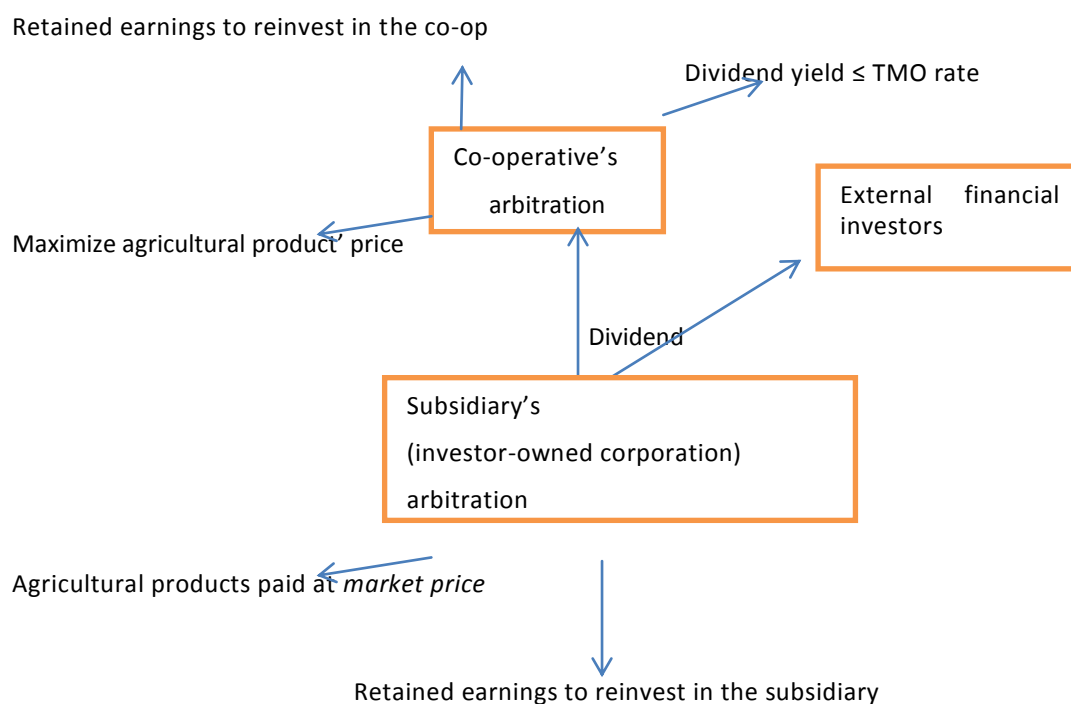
Retained earnings to reinvest in the co-op

Dividend yield ≤ TMO rate

Co-operative's arbitration

External financial investors

Maximize agricultural product' price

Dividend

Subsidiary's

(investor-owned corporation)

arbitration

Agricultural products paid at *market price*

Retained earnings to reinvest in the subsidiary